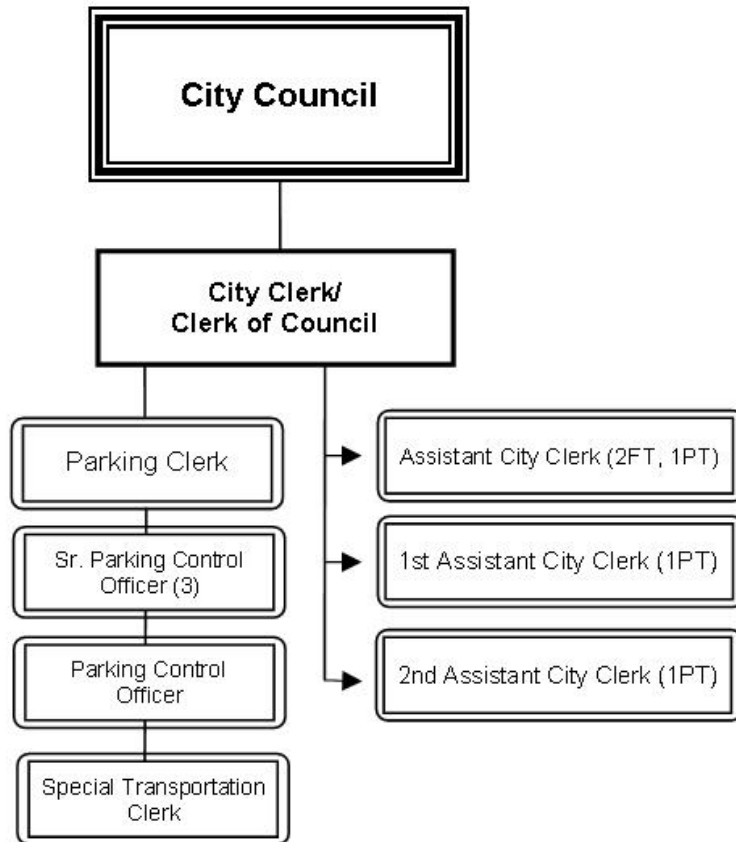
City Council

City Clerk/
Clerk of Council

Parking Clerk

Sr. Parking Control Officer (3)

Parking Control Officer

Special Transportation Clerk

Assistant City Clerk (2FT, 1PT)

1st Assistant City Clerk (1PT)

2nd Assistant City Clerk (1PT)